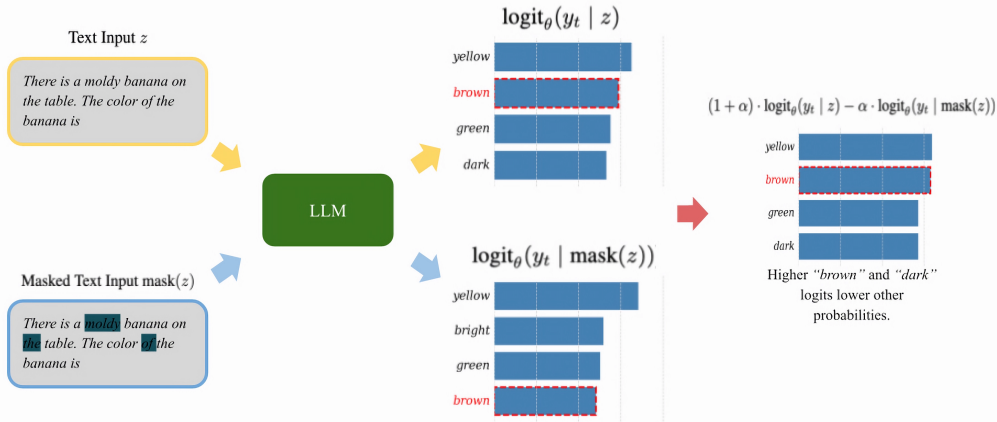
Text Input $z$

There is a moldy banana on the table. The color of the banana is

Masked Text Input $\text{mask}(z)$

There is a moldy banana on the table. The color of the banana is

LLM

$\text{logit}_\theta(y_t \mid z)$

yellow
brown
green
dark

$\text{logit}_\theta(y_t \mid \text{mask}(z))$

yellow
bright
green
brown

$(1+\alpha) \cdot \text{logit}_\theta(y_t \mid z) - \alpha \cdot \text{logit}_\theta(y_t \mid \text{mask}(z))$

yellow
brown
green
dark

Higher "brown" and "dark" logits lower other probabilities.